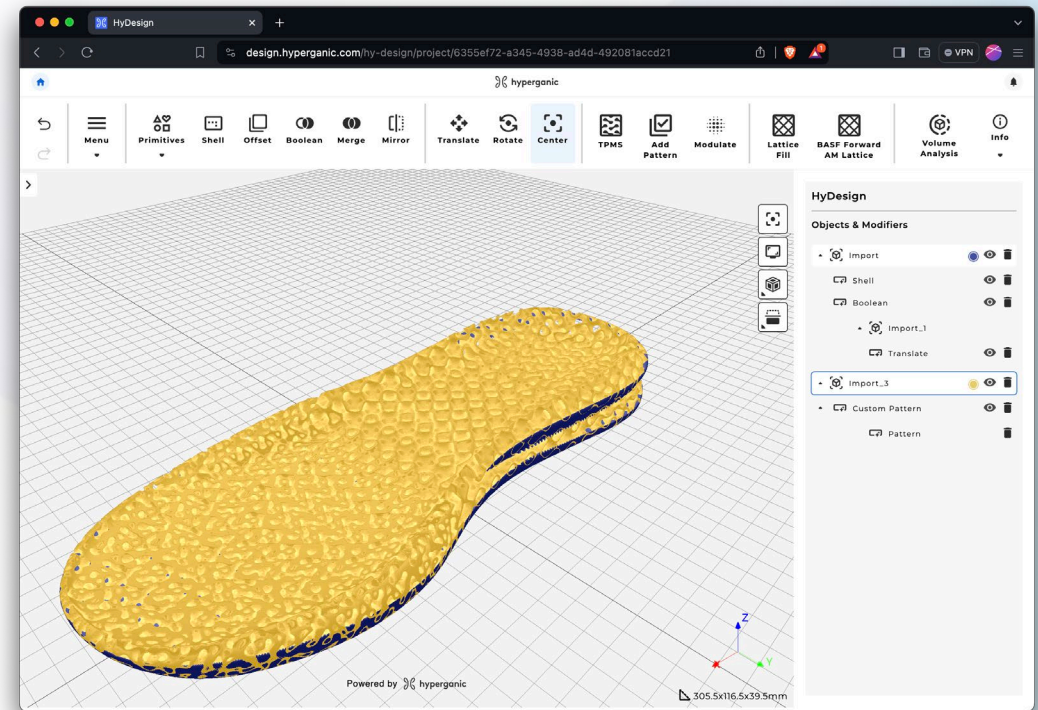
HyDesign

design.hyperganic.com/hy-design/project/6355ef72-a345-4938-ad4d-492081accd21

VPN

hyperganic

Menu
Primitives
Shell
Offset
Boolean
Merge
Mirror
Translate
Rotate
Center
TPMS
Add Pattern
Modulate
Lattice Fill
BASF Forward AM Lattice
Volume Analysis
Info

HyDesign

Objects & Modifiers

Import
Shell
Boolean
Import_1
Translate
Import_3
Custom Pattern
Pattern

Z
Y

Powered by hyperganic

305.5x116.5x39.5mm